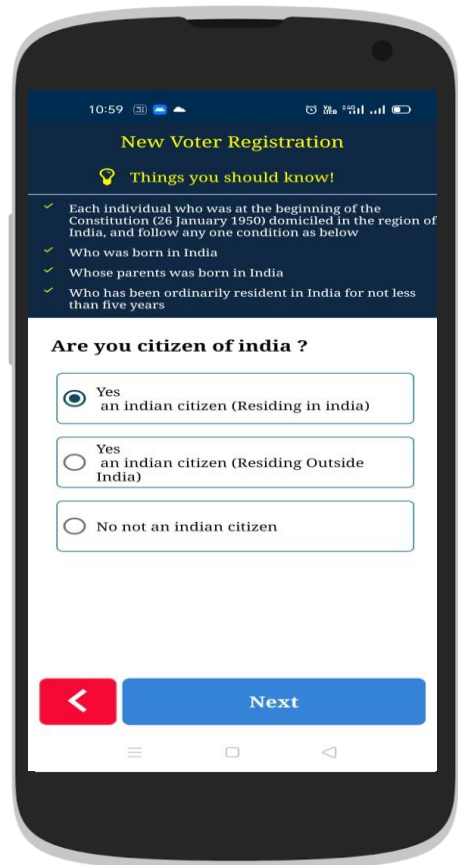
10:59

New Voter Registration

Things you should know!

Each individual who was at the beginning of the Constitution (26 January 1950) domiciled in the region of India, and follow any one condition as below

Who was born in India

Whose parents was born in India

Who has been ordinarily resident in India for not less than five years

Are you citizen of india ?

Yes an indian citizen (Residing in india)

Yes an indian citizen (Residing Outside India)

No not an indian citizen

<

Next